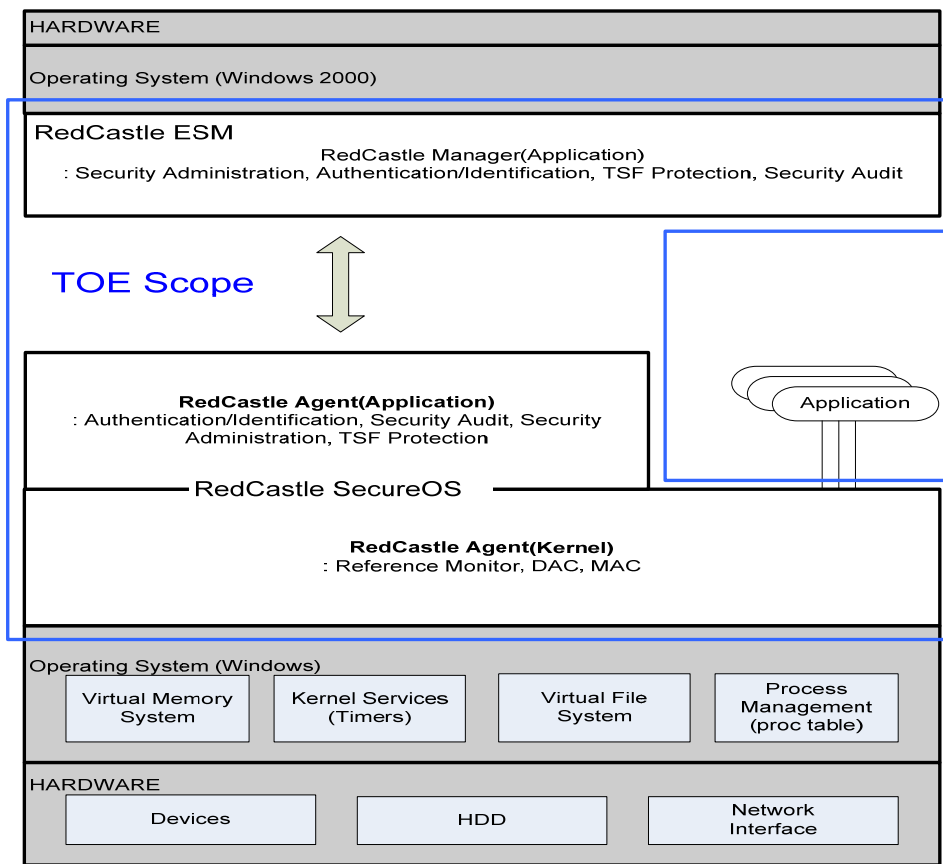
HARDWARE

Operating System (Windows 2000)

RedCastle ESM

RedCastle Manager(Application)
: Security Administration, Authentication/Identification, TSF Protection, Security Audit

TOE Scope

RedCastle Agent(Application)
: Authentication/Identification, Security Audit, Security Administration, TSF Protection

Application

RedCastle SecureOS

RedCastle Agent(Kernel)
: Reference Monitor, DAC, MAC

Operating System (Windows)

Virtual Memory System

Kernel Services (Timers)

Virtual File System

Process Management (proc table)

HARDWARE

Devices

HDD

Network Interface